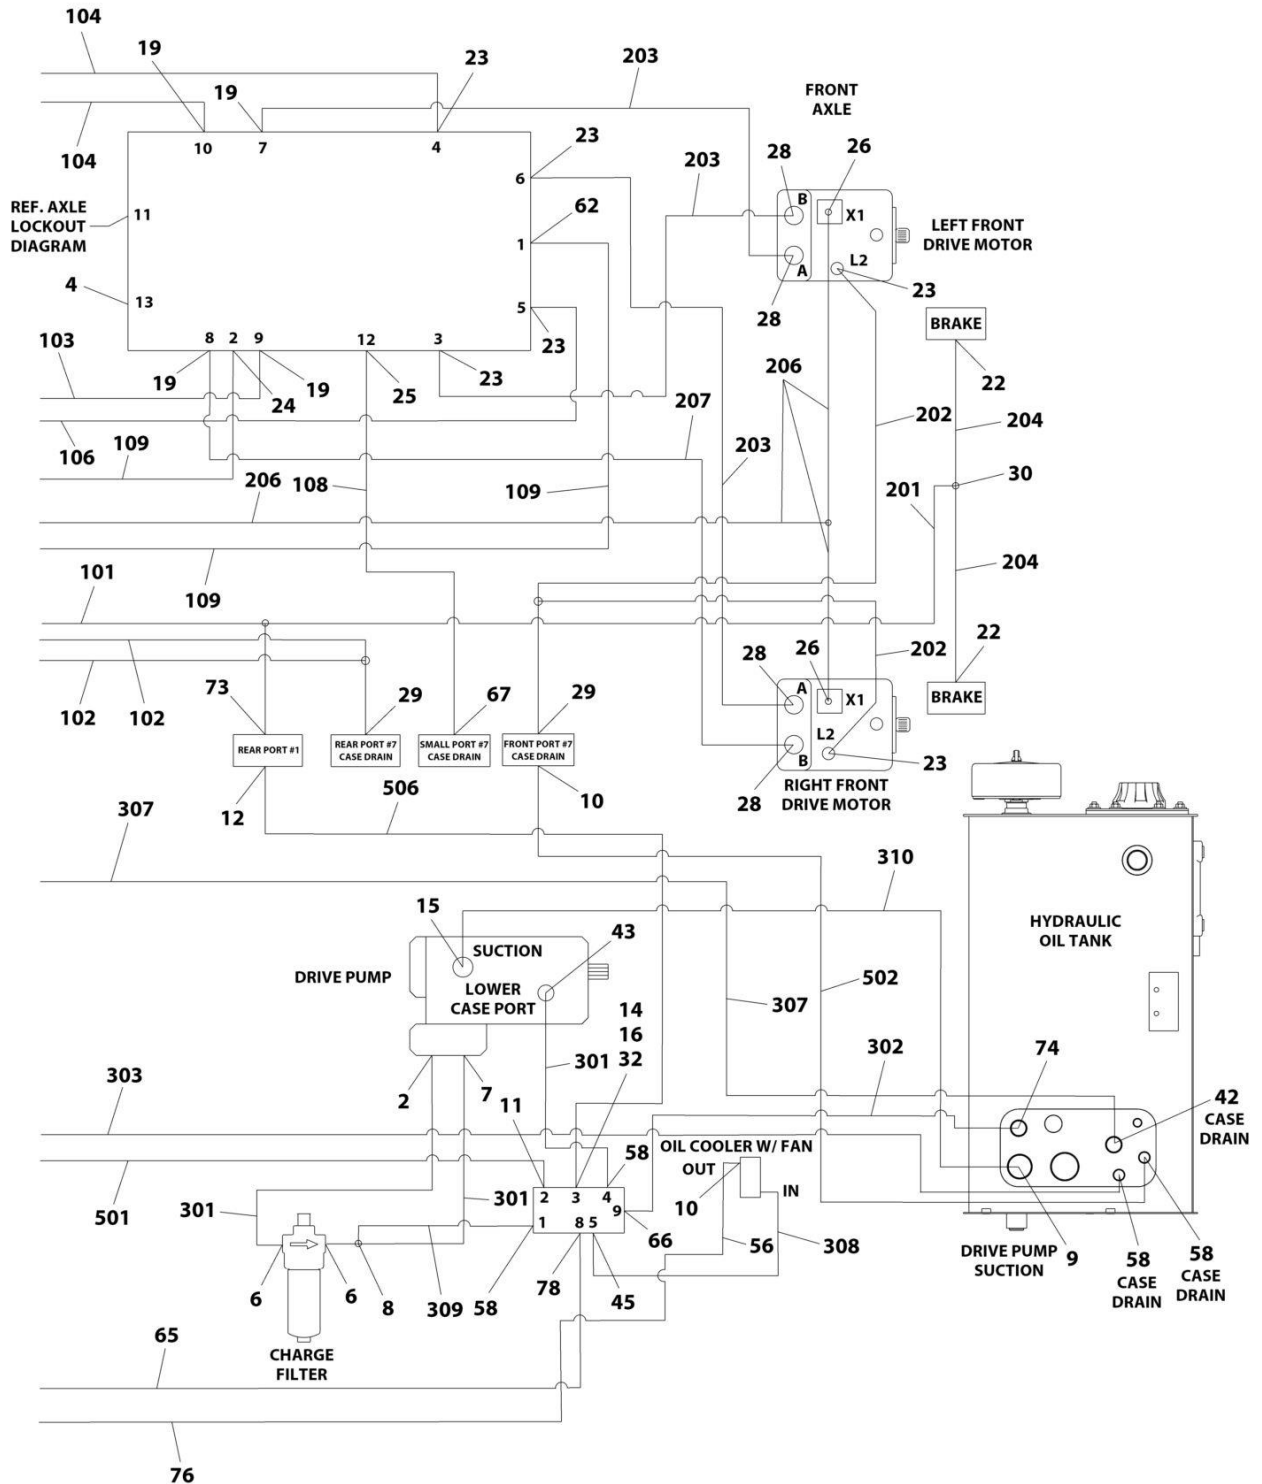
104
19
23
203
19
FRONT AXLE
104
10
7
4
23
28
26
203
6
B
X1
REF. AXLE LOCKOUT DIAGRAM
11
62
LEFT FRONT DRIVE MOTOR
1
A
L2
4
13
23
5
28
BRAKE
103
8
2
9
12
3
23
19
24
19
25
23
206
22
106
109
207
202
204
203
30
206
108
109
201
109
204
101
22
28
26
202
A
X1
BRAKE
102
102
73
29
67
29
L2
REAR PORT #1
REAR PORT #7 CASE DRAIN
SMALL PORT #7 CASE DRAIN
FRONT PORT #7 CASE DRAIN
B
23
RIGHT FRONT DRIVE MOTOR
12
10
28
307
506
310
15
43
SUCTION
HYDRAULIC OIL TANK
DRIVE PUMP
LOWER CASE PORT
502
307
14
16
32
302
74
301
303
2
7
11
42
CASE DRAIN
58
OIL COOLER W/ FAN
OUT
2
3
4
IN
501
301
301
10
1
8
5
9
66
56
308
6
6
8
309
58
78
45
DRIVE PUMP SUCTION
9
58
CASE DRAIN
58
CASE DRAIN
65
CHARGE FILTER
76